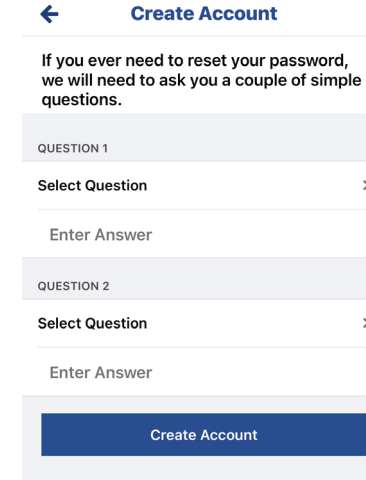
Create Account

If you ever need to reset your password, we will need to ask you a couple of simple questions.

QUESTION 1

Select Question

Enter Answer

QUESTION 2

Select Question

Enter Answer

Create Account